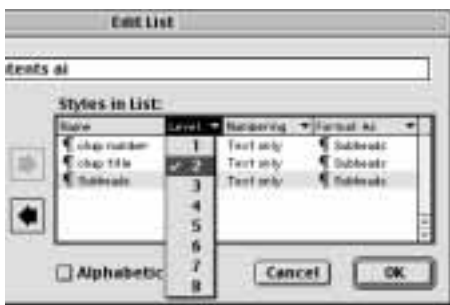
Edit List

tents ai

Styles in List:

| Name | Level | Numbering | Format As |
|---|---|---|---|
| ¶ chap number | 1 | Text only | ¶ Subheads |
| ¶ chap title | ✓ 2 | Text only | ¶ Subheads |
| ¶ Subheads | 3 | Text only | ¶ Subheads |
| | 4 | | |
| | 5 | | |
| | 6 | | |
| | 7 | | |
| | 8 | | |

Alphabetic

Cancel

OK